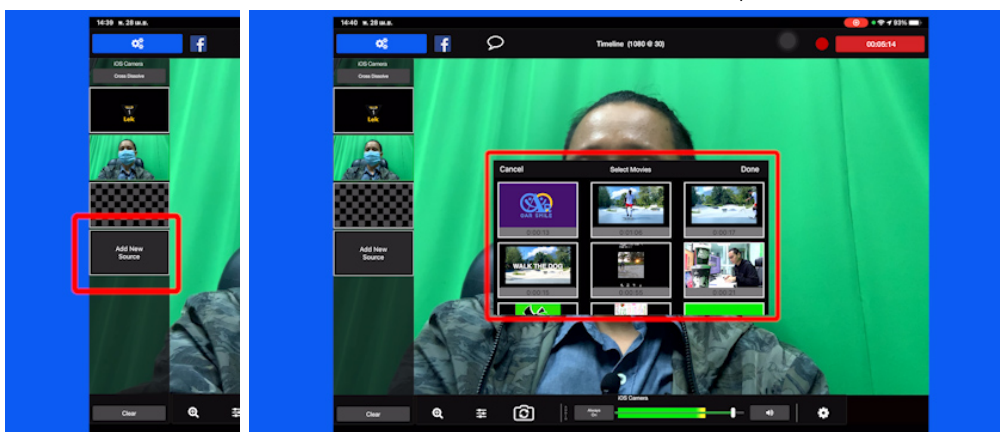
14:39 พ. 28 เม.ย.

iOS Camera

Cross Dissolve

Lok

Add New Source

Clear

14:40 พ. 28 เม.ย.

93%

Timeline (1080 @ 30)

00:05:14

iOS Camera

Cross Dissolve

Add New Source

Cancel

Select Movies

Done

0:00:13

0:01:06

0:00:17

WALK THE DOG

0:00:15

0:00:10

Clear

iOS Camera